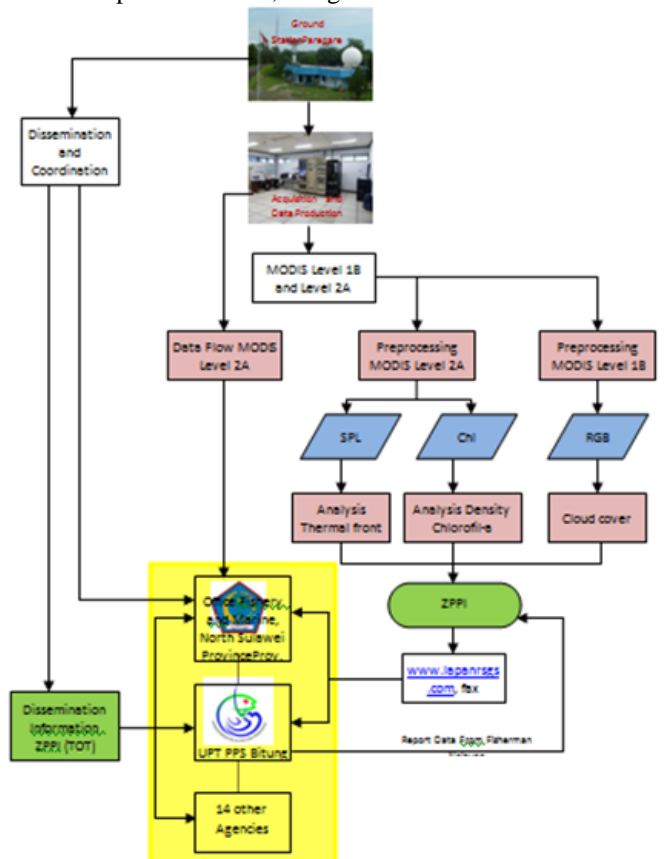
Ground StationParepare

Dissemination and Coordination

Acquisition and Data Production

MODIS Level 1B and Level 2A

Data Flow MODS Level 2A

Preprocessing MODIS Level 2A

Preprocessing MODIS Level 1B

SPL

Chl

RGB

Analysis Thermal front

Analysis Density Chlorofil-a

Cloud cover

ZPPI

Office Fishery and Marine, North Sulawei ProvinceProv

www.lapanrsgs.com, fax

Dissemination Information ZPPI (TOT)

UPT PPS Bitung

Report Data From Fisherman

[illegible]

14 other Agencies